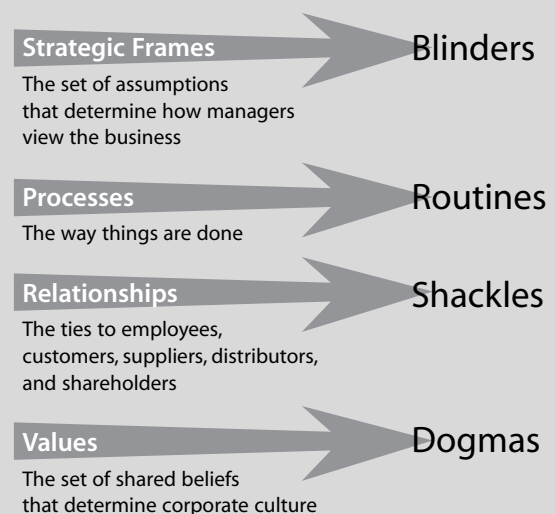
Strategic Frames

The set of assumptions that determine how managers view the business

Blinders

Processes

The way things are done

Routines

Relationships

The ties to employees, customers, suppliers, distributors, and shareholders

Shackles

Values

The set of shared beliefs that determine corporate culture

Dogmas